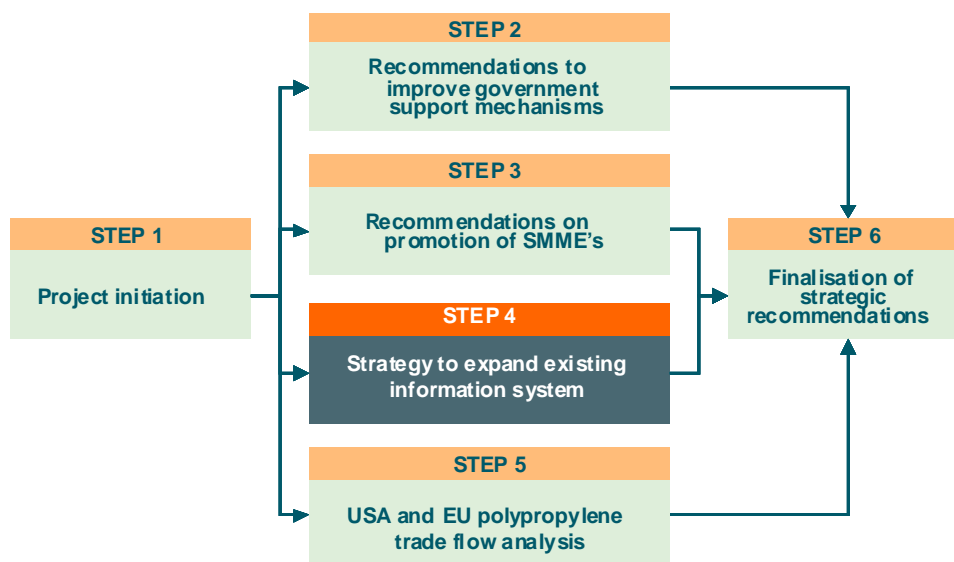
STEP 1

Project initiation

STEP 2

Recommendations to improve government support mechanisms

STEP 3

Recommendations on promotion of SMME's

STEP 4

Strategy to expand existing information system

STEP 5

USA and EU polypropylene trade flow analysis

STEP 6

Finalisation of strategic recommendations